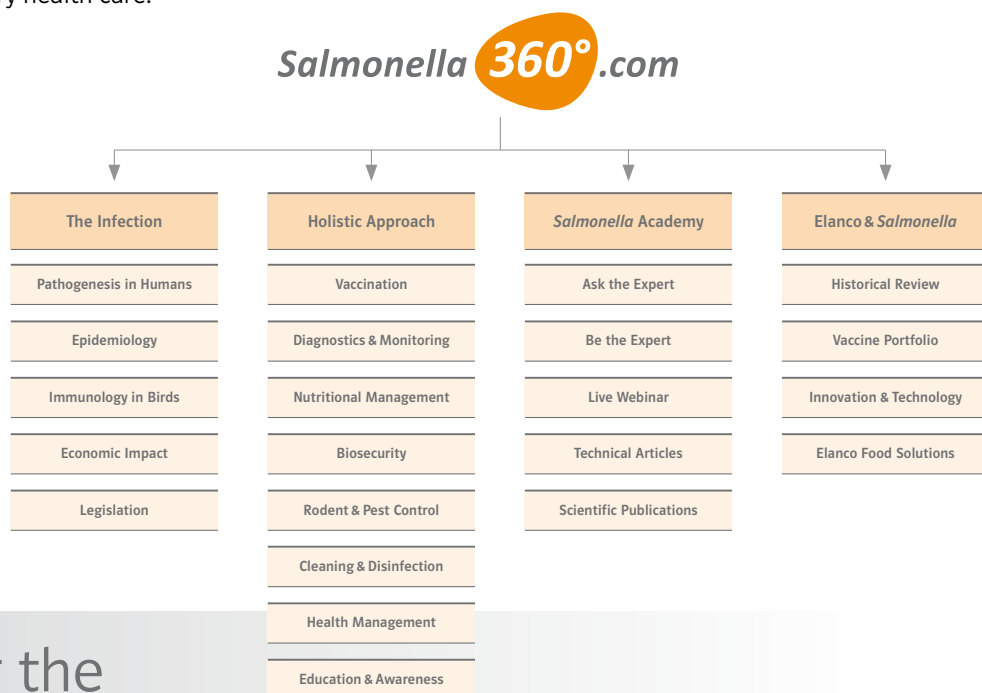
y health care.

Salmonella 360°.com

The Infection

Pathogenesis in Humans

Epidemiology

Immunology in Birds

Economic Impact

Legislation

Holistic Approach

Vaccination

Diagnostics & Monitoring

Nutritional Management

Biosecurity

Rodent & Pest Control

Cleaning & Disinfection

Health Management

Education & Awareness

Salmonella Academy

Ask the Expert

Be the Expert

Live Webinar

Technical Articles

Scientific Publications

Elanco & Salmonella

Historical Review

Vaccine Portfolio

Innovation & Technology

Elanco Food Solutions

r the